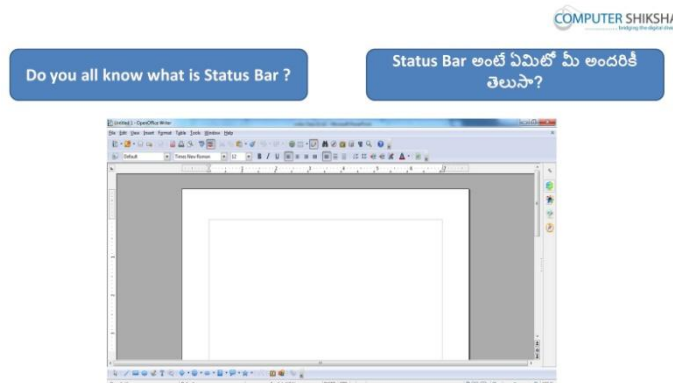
COMPUTER SHIKSHA

Do you all know what is Status Bar ?

Status Bar అంటే ఏమిటో మీ అందరికీ తెలుసా?

Untitled 1 - OpenOffice Writer

File Edit View Insert Format Table Tools Window Help

Default

Times New Roman

12